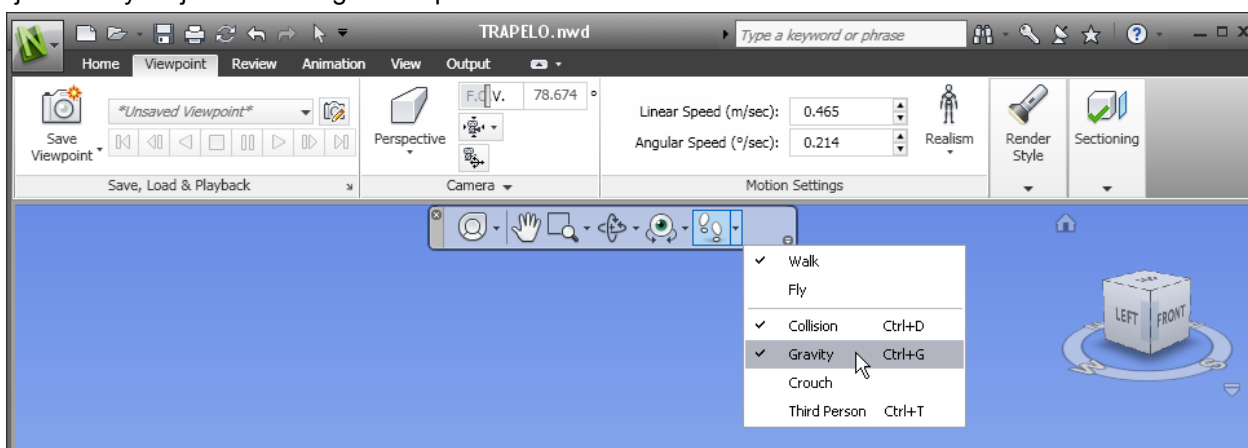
TRAPELO.nwd
Type a keyword or phrase
Home Viewpoint Review Animation View Output
*Unsaved Viewpoint*
Save Viewpoint
Save, Load & Playback
Perspective
F.O.V. 78.674 °
Camera
Linear Speed (m/sec): 0.465
Angular Speed (°/sec): 0.214
Realism
Motion Settings
Render Style
Sectioning
✓ Walk
Fly
✓ Collision Ctrl+D
✓ Gravity Ctrl+G
Crouch
Third Person Ctrl+T
LEFT FRONT